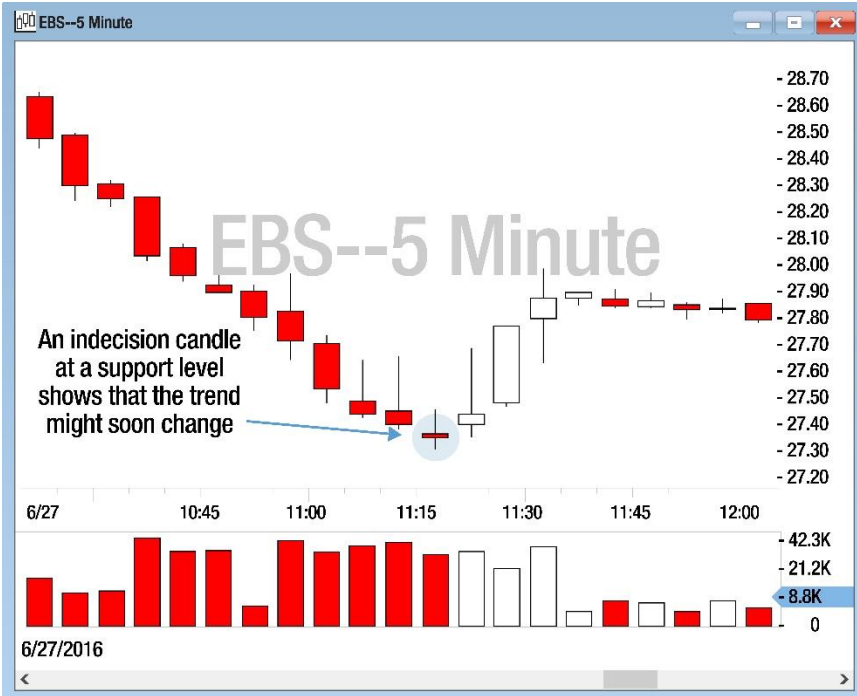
EBS--5 Minute

EBS--5 Minute

- 28.70
- 28.60
- 28.50
- 28.40
- 28.30
- 28.20
- 28.10
- 28.00
- 27.90
- 27.80
- 27.70
- 27.60
- 27.50
- 27.40
- 27.30
- 27.20

An indecision candle at a support level shows that the trend might soon change

6/27 10:45 11:00 11:15 11:30 11:45 12:00

- 42.3K
- 21.2K
- 8.8K
0

6/27/2016